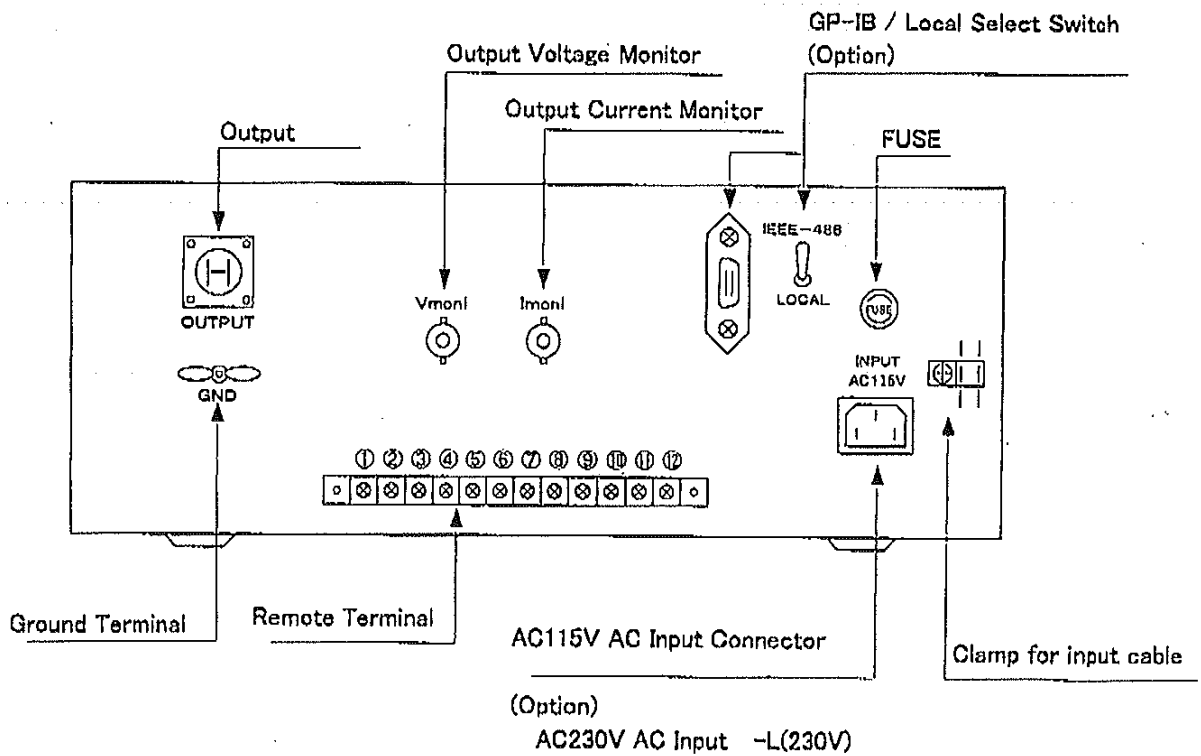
GP-IB / Local Select Switch
(Option)

Output Voltage Monitor

Output Current Monitor

Output

FUSE

IEEE-488

LOCAL

OUTPUT

Vmoni

Imoni

FUSE

INPUT
AC115V

GND

① ② ③ ④ ⑤ ⑥ ⑦ ⑧ ⑨ ⑩ ⑪ ⑫

Ground Terminal

Remote Terminal

AC115V AC Input Connector

Clamp for input cable

(Option)
AC230V AC Input -L(230V)